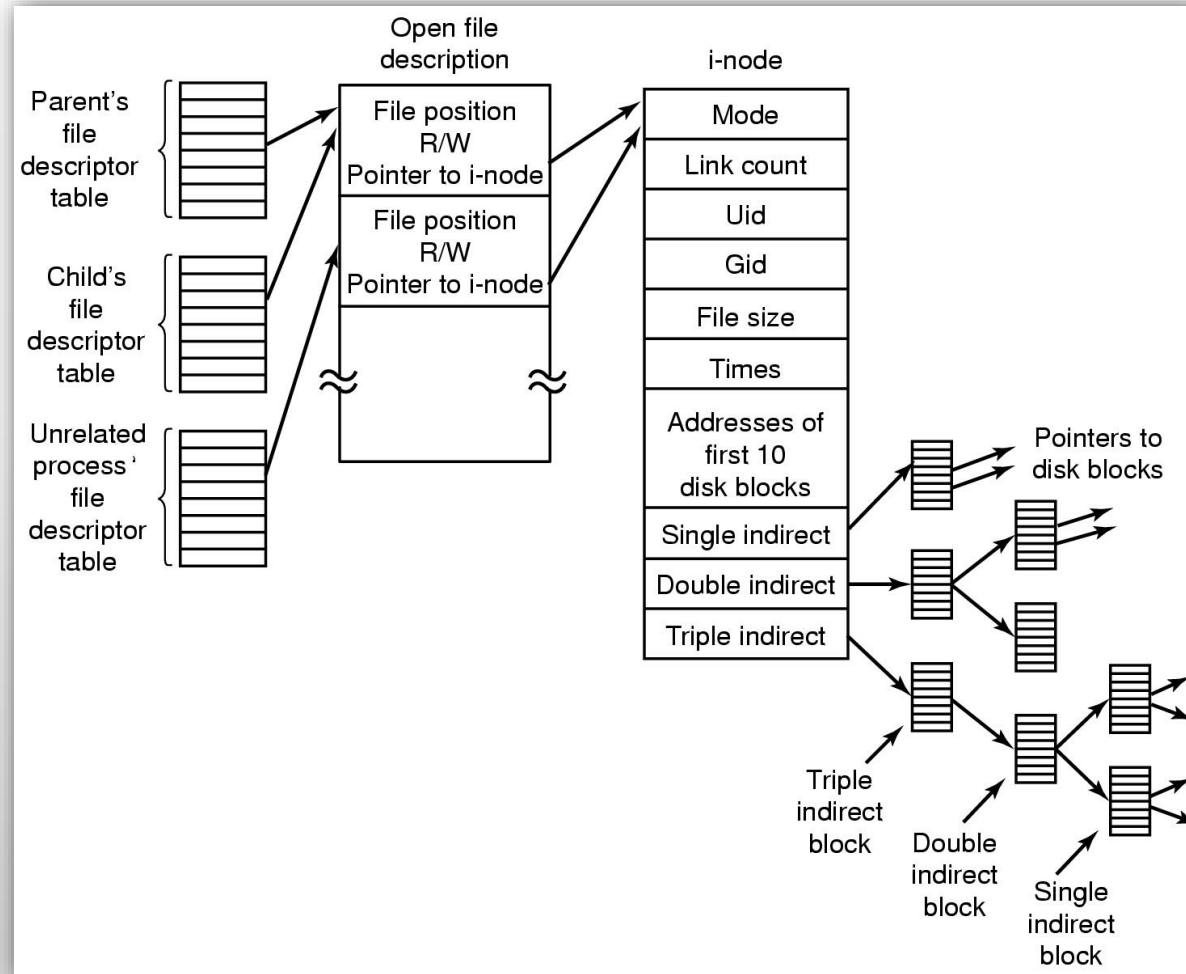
Open file description

i-node

Parent's file descriptor table

Child's file descriptor table

Unrelated process' file descriptor table

File position
R/W
Pointer to i-node

File position
R/W
Pointer to i-node

Mode
Link count
Uid
Gid
File size
Times
Addresses of first 10 disk blocks
Single indirect
Double indirect
Triple indirect

Pointers to disk blocks

Triple indirect block

Double indirect block

Single indirect block